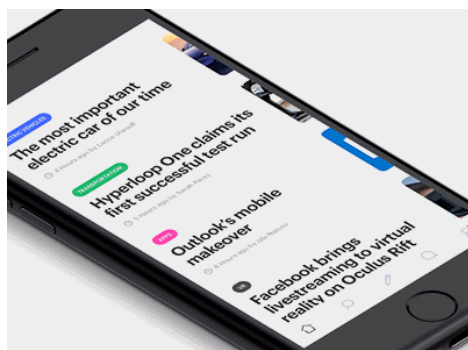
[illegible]TRIC VEHICLES
The most important electric car of our time
8 hours ago by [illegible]

TRANSPORTATION
Hyperloop One claims its first successful test run
5 hours ago by Sarah Perez

APPS
Outlook's mobile makeover
5 hours ago by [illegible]

VR
Facebook brings livestreaming to virtual reality on Oculus Rift